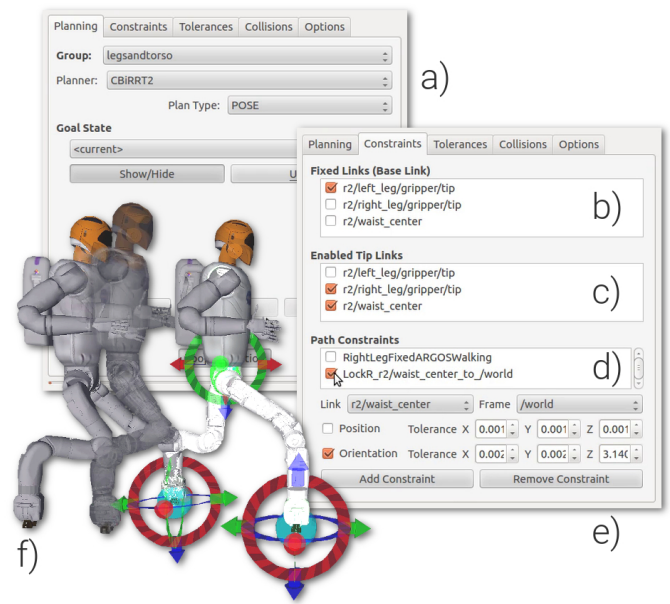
Planning Constraints Tolerances Collisions Options

Group: legsandtorso

Planner: CBiRRT2

Plan Type: POSE

Goal State

<current>

Show/Hide

U

a)

Planning Constraints Tolerances Collisions Options

Fixed Links (Base Link)

r2/left_leg/gripper/tip

r2/right_leg/gripper/tip

r2/waist_center

b)

Enabled Tip Links

r2/left_leg/gripper/tip

r2/right_leg/gripper/tip

r2/waist_center

c)

Path Constraints

RightLegFixedARGOSWalking

LockR_r2/waist_center_to_/world

d)

Link r2/waist_center Frame /world

Position Tolerance X 0.001 Y 0.001 Z 0.001

Orientation Tolerance X 0.002 Y 0.002 Z 3.140

Add Constraint Remove Constraint

e)

f)